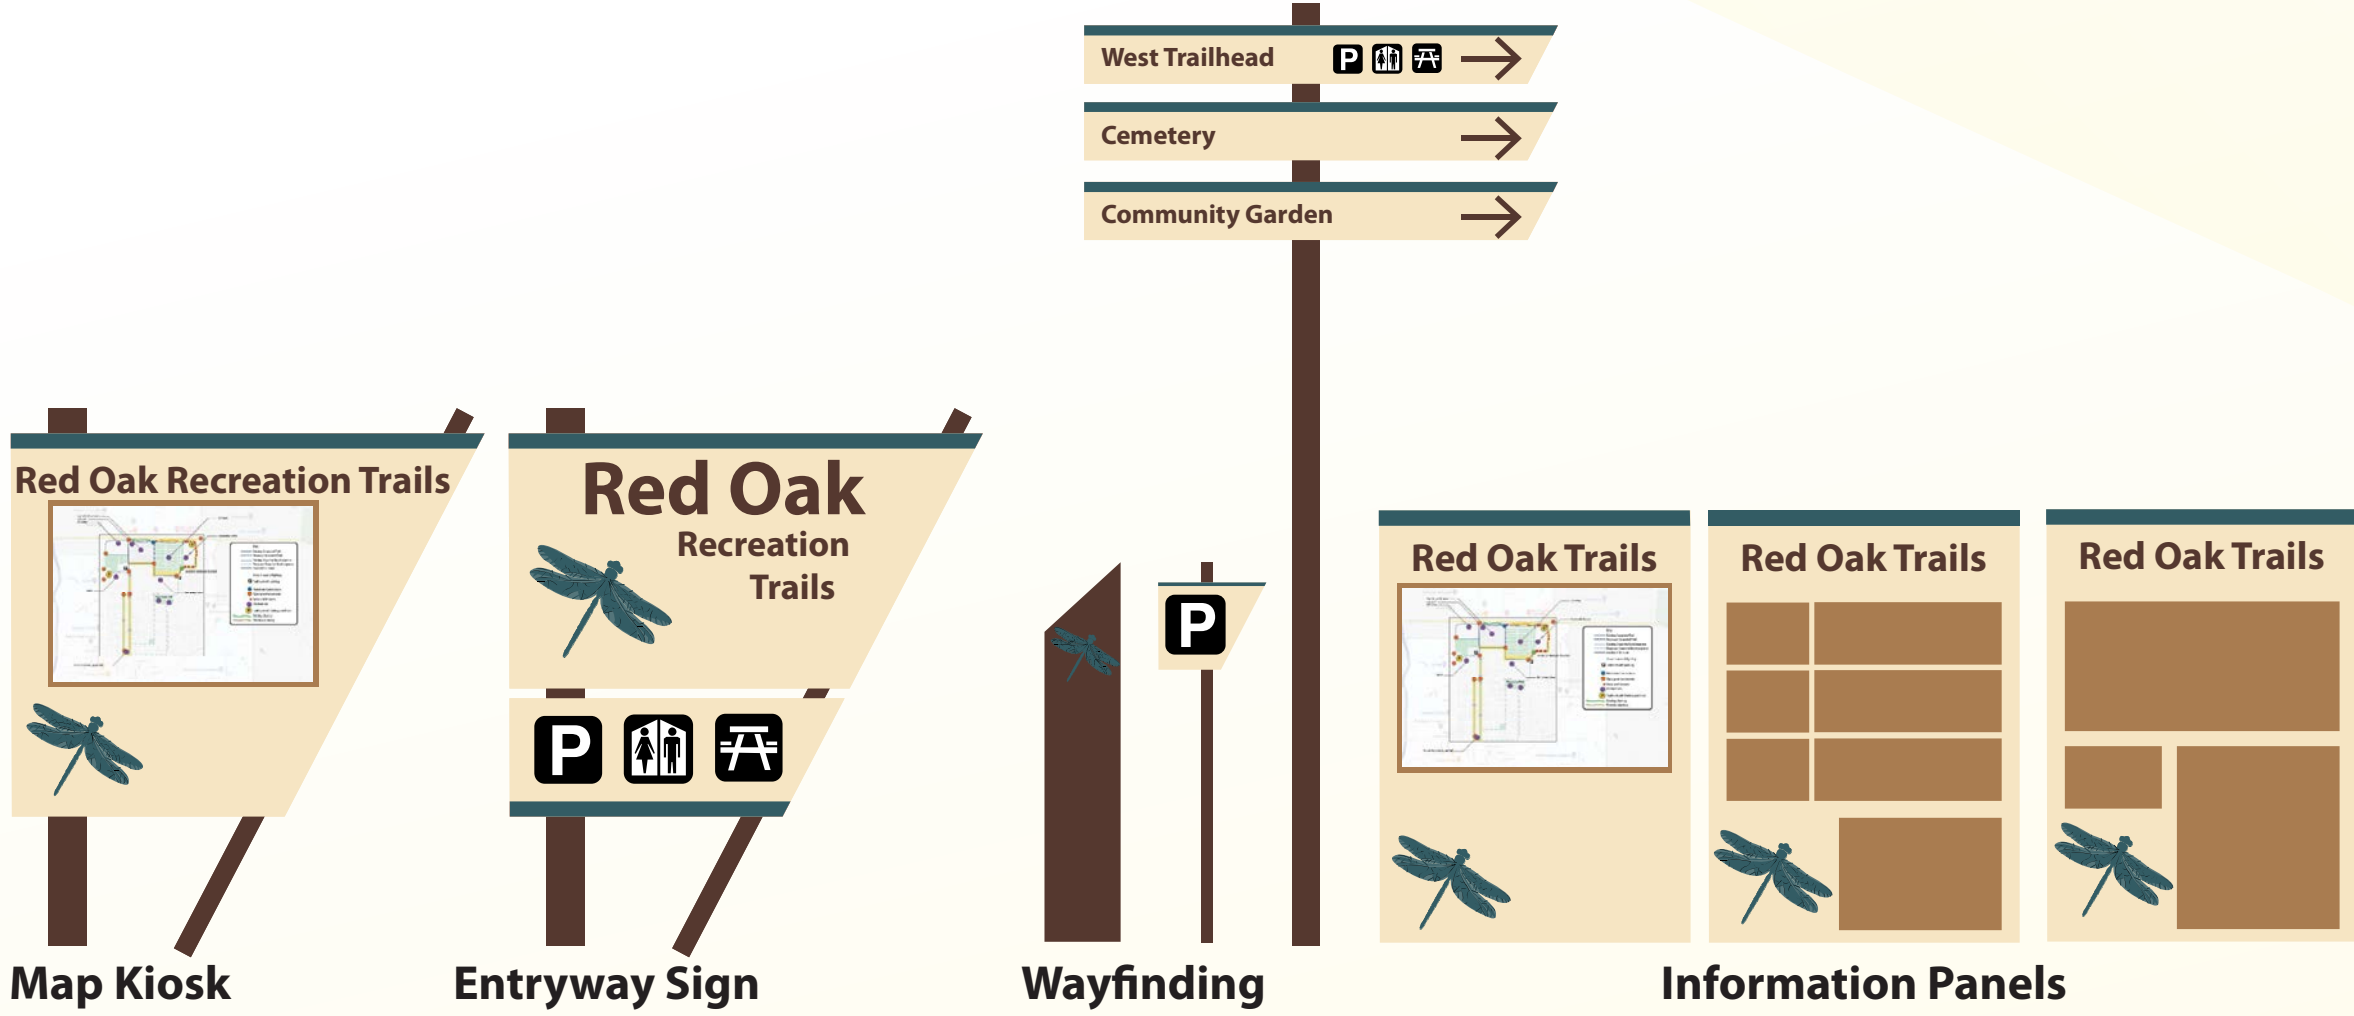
West Trailhead P

Cemetery

Community Garden

Red Oak Recreation Trails

Red Oak
Recreation
Trails

P

P

Red Oak Trails

Red Oak Trails

Red Oak Trails

Map Kiosk

Entryway Sign

Wayfinding

Information Panels